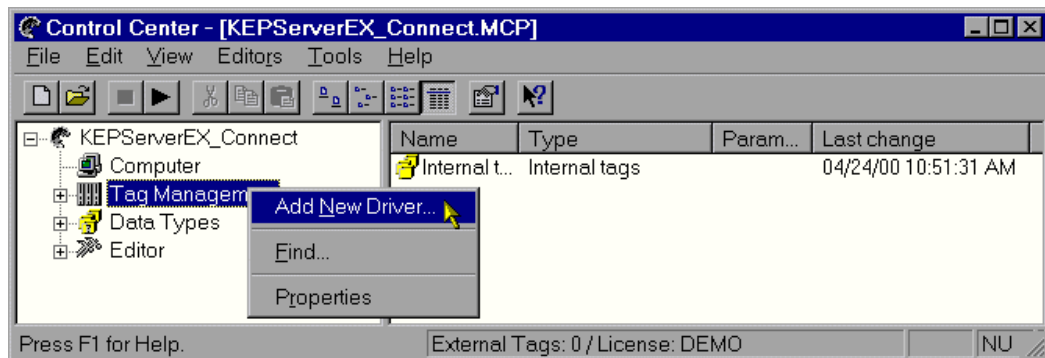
Control Center - [KEPServerEX_Connect.MCP]

File Edit View Editors Tools Help

KEPServerEX_Connect
Computer
Tag Managem
Data Types
Editor

Add New Driver...
Find...
Properties

| Name | Type | Param... | Last change |
|---|---|---|---|
| Internal t... | Internal tags | | 04/24/00 10:51:31 AM |

Press F1 for Help.
External Tags: 0 / License: DEMO
NU